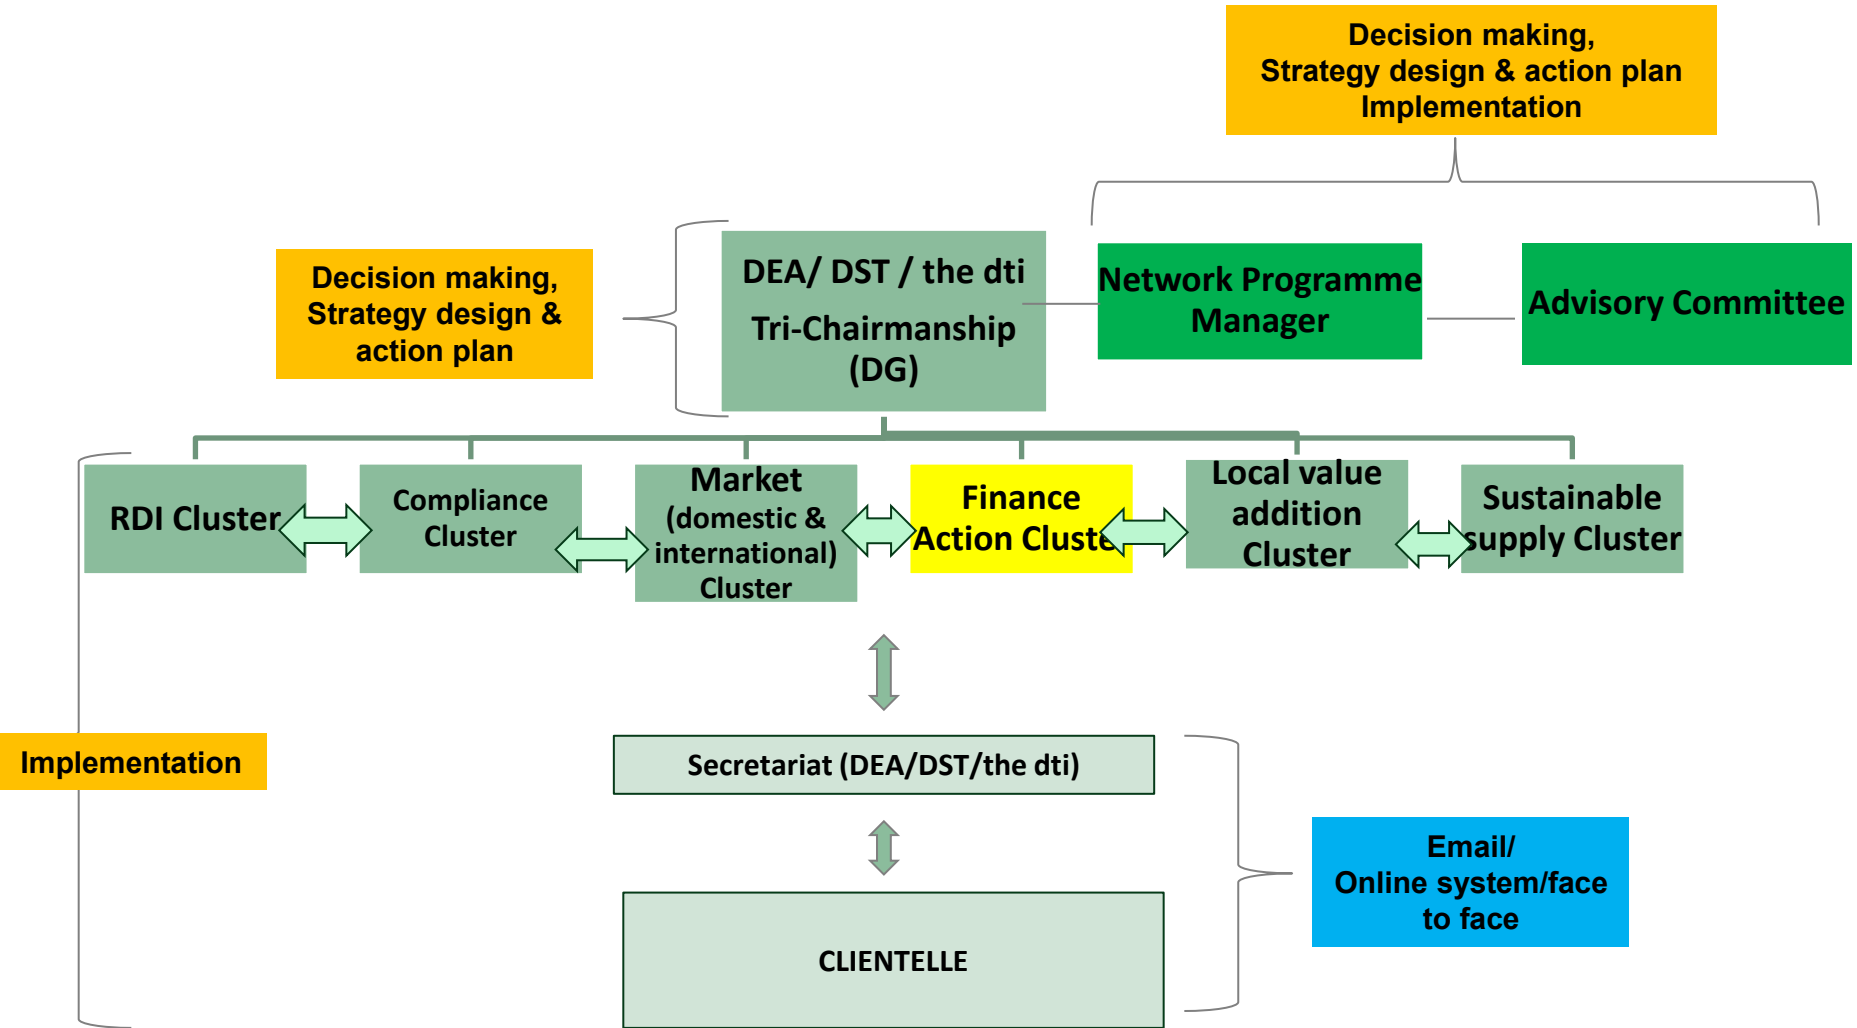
Decision making, Strategy design & action plan Implementation

Decision making, Strategy design & action plan

DEA/ DST / the dti

Tri-Chairmanship (DG)

Network Programme Manager

Advisory Committee

RDI Cluster

Compliance Cluster

Market (domestic & international) Cluster

Finance Action Cluste

Local value addition Cluster

Sustainable supply Cluster

Implementation

Secretariat (DEA/DST/the dti)

CLIENTELLE

Email/ Online system/face to face